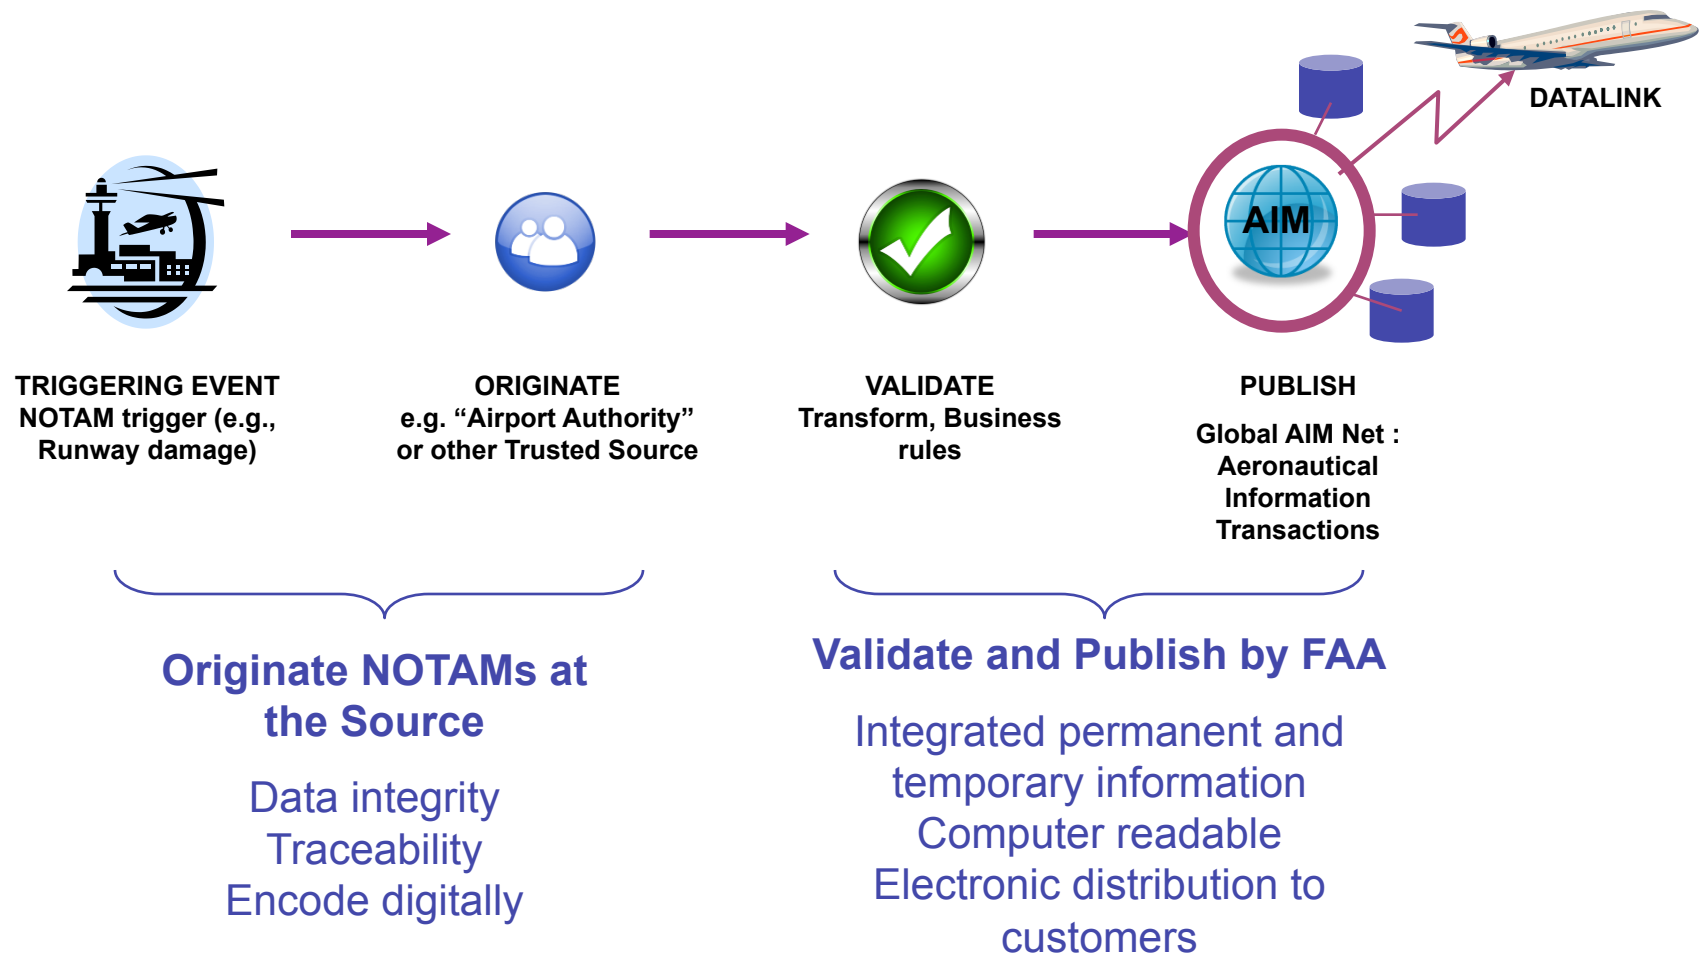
DATALINK

AIM

TRIGGERING EVENT
NOTAM trigger (e.g., Runway damage)

ORIGINATE
e.g. “Airport Authority” or other Trusted Source

VALIDATE
Transform, Business rules

PUBLISH
Global AIM Net : Aeronautical Information Transactions

Originate NOTAMs at the Source

Data integrity
Traceability
Encode digitally

Validate and Publish by FAA

Integrated permanent and temporary information
Computer readable
Electronic distribution to customers